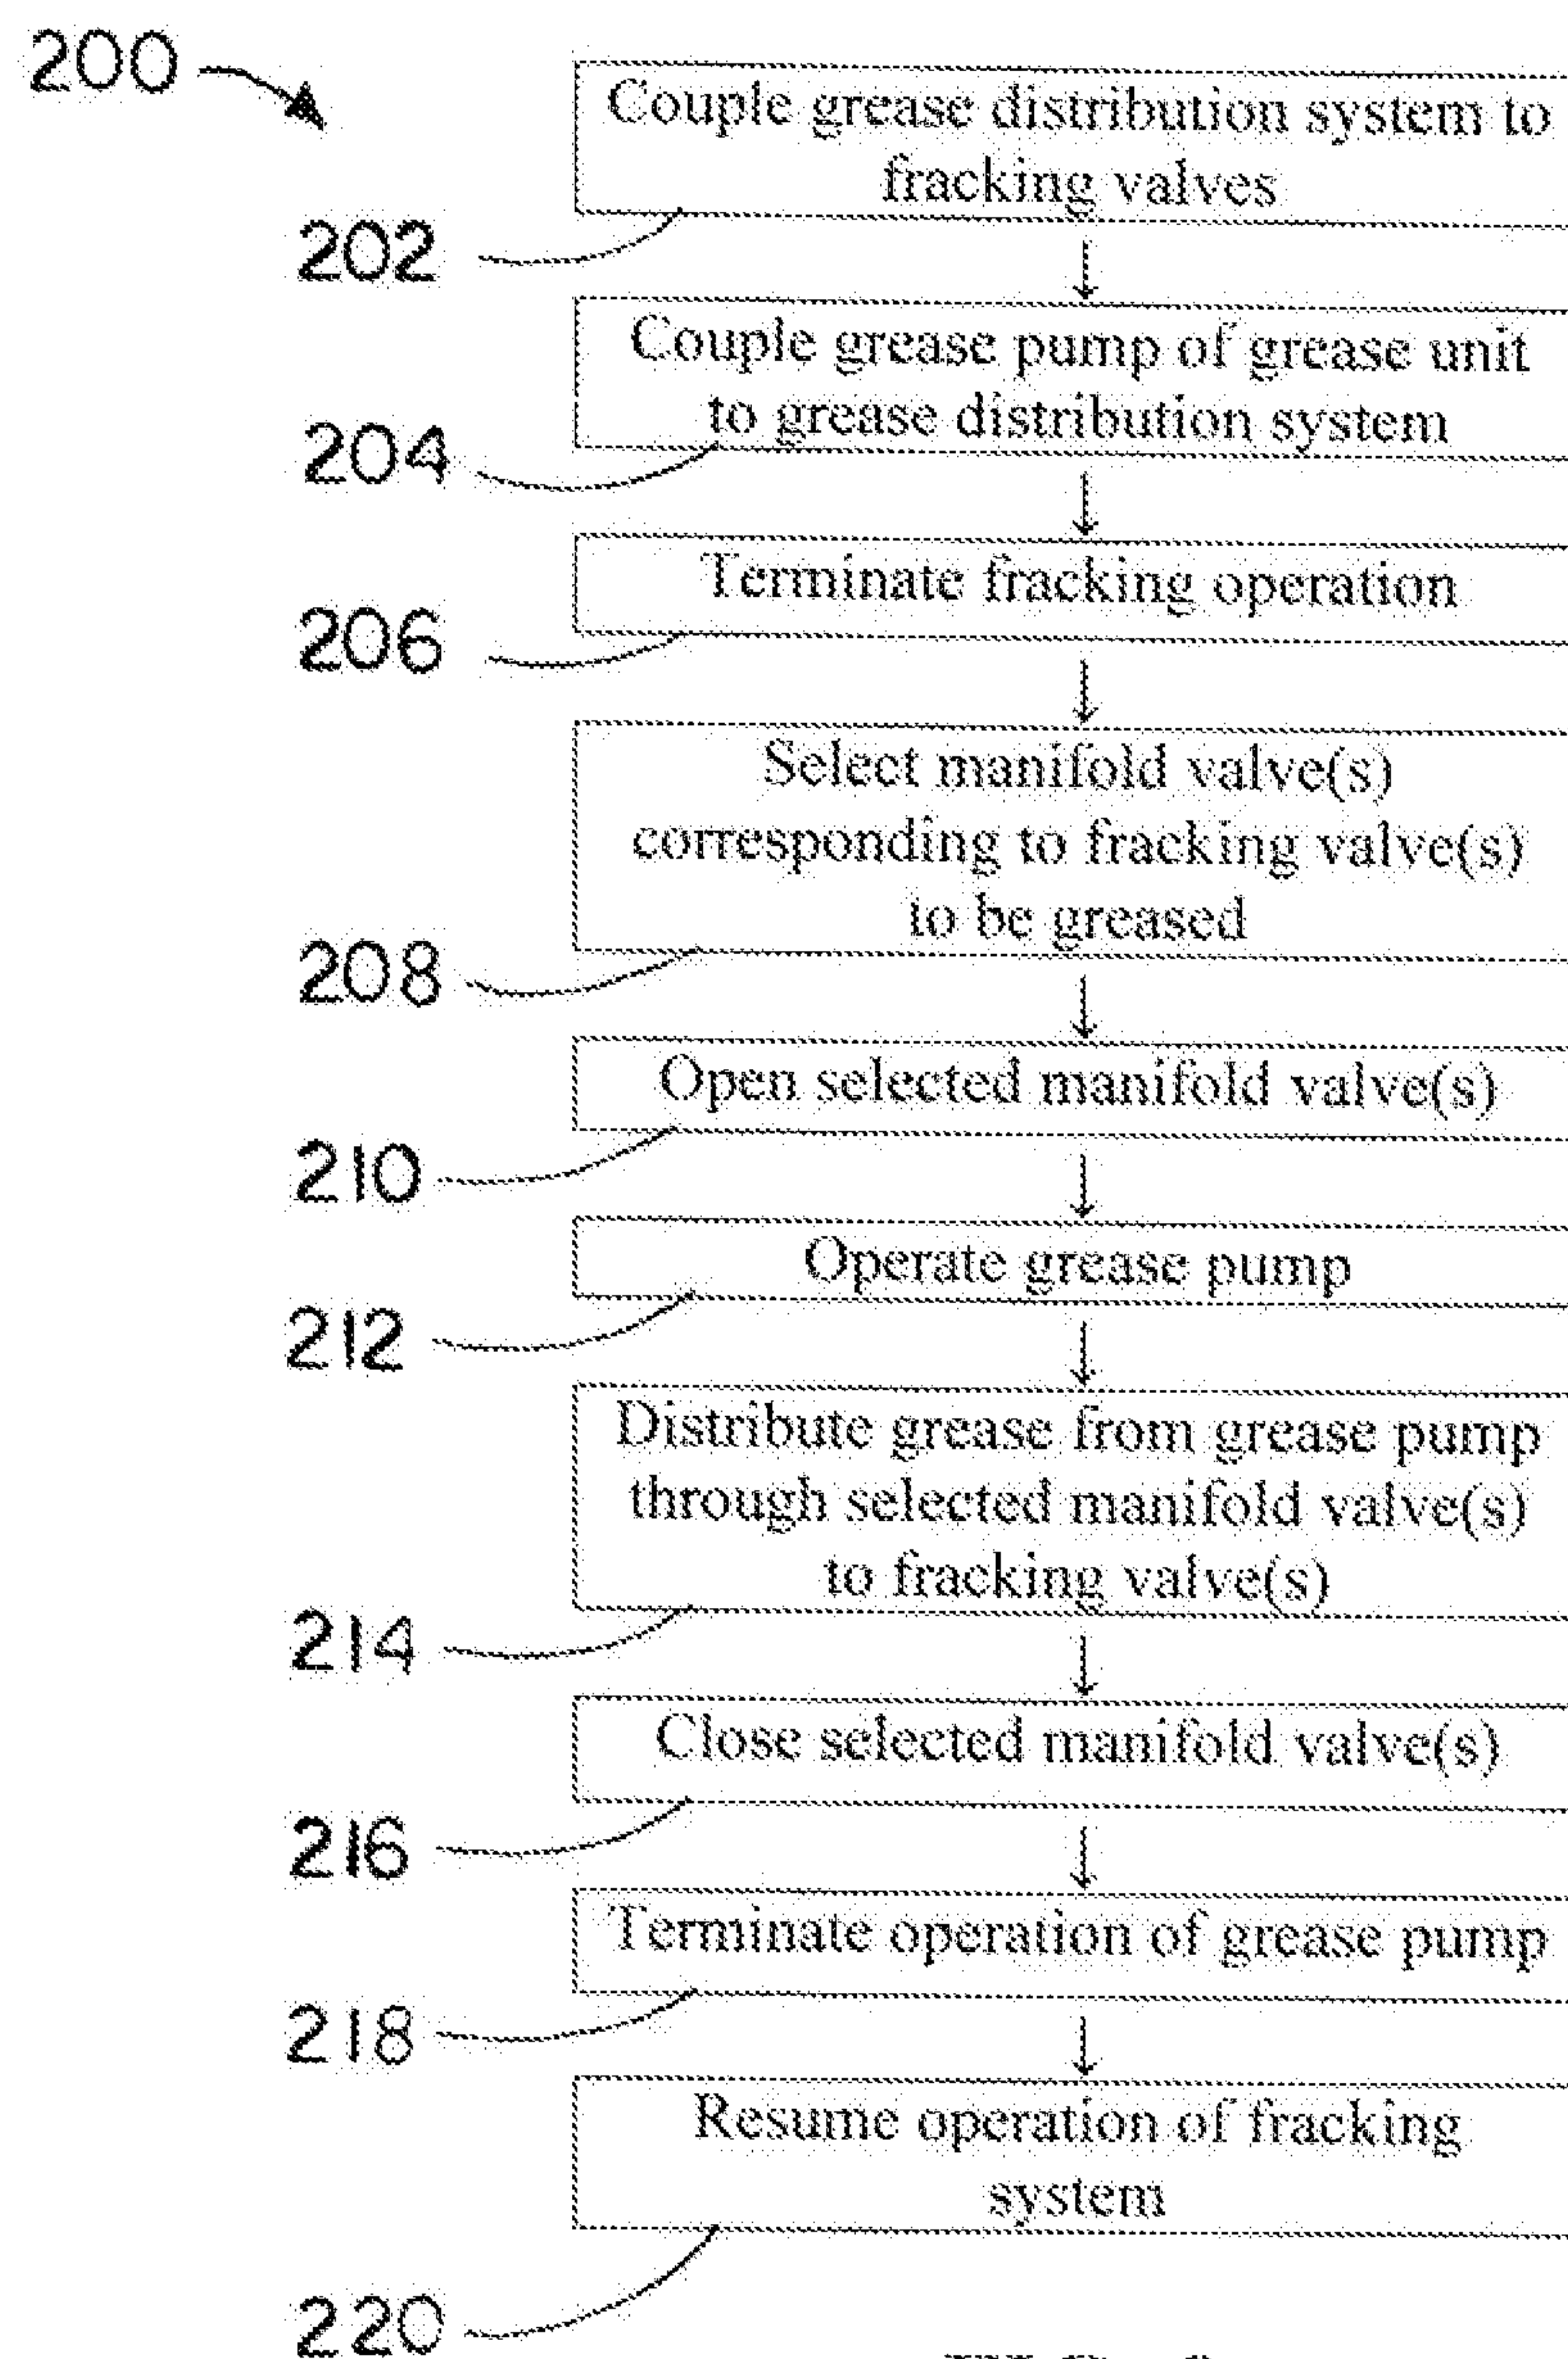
200

Couple grease distribution system to fracking valves

202

Couple grease pump of grease unit to grease distribution system

204

Terminate fracking operation

206

Select manifold valve(s) corresponding to fracking valve(s) to be greased

208

Open selected manifold valve(s)

210

Operate grease pump

212

Distribute grease from grease pump through selected manifold valve(s) to fracking valve(s)

214

Close selected manifold valve(s)

216

Terminate operation of grease pump

218

Resume operation of fracking system

220

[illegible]